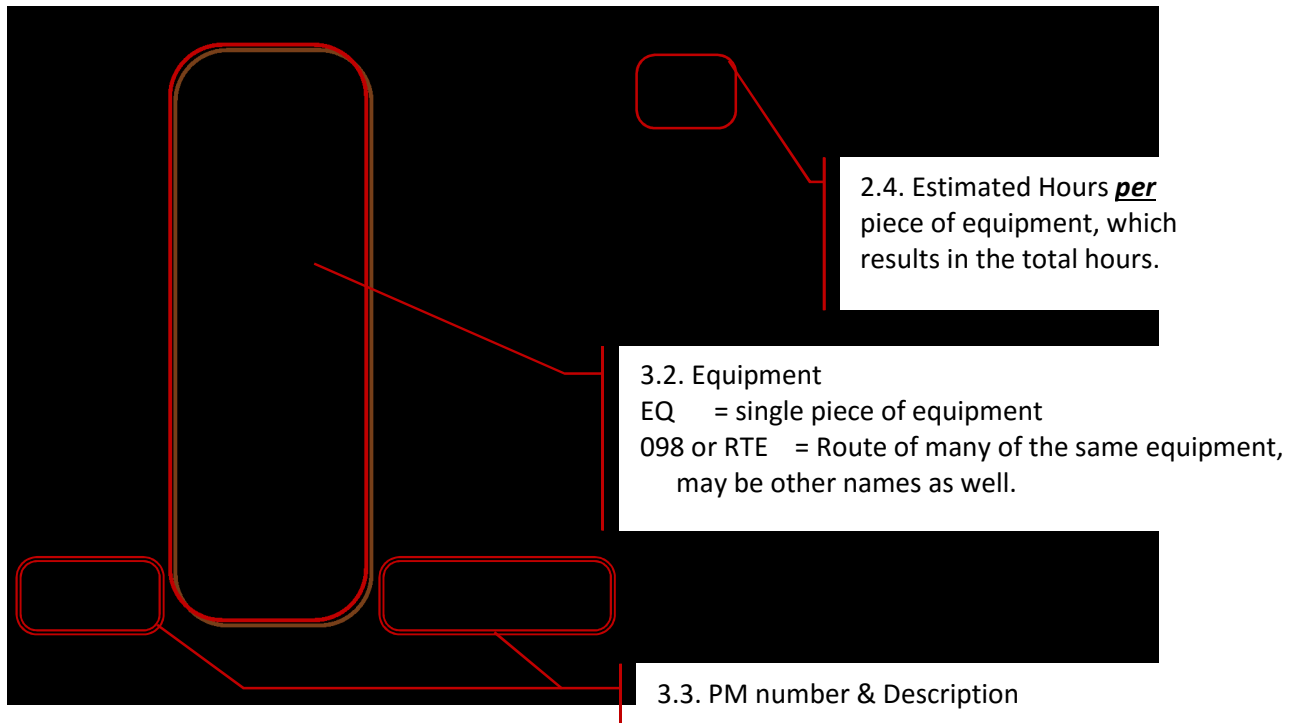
2.4. Estimated Hours ***per*** piece of equipment, which results in the total hours.

3.2. Equipment
EQ = single piece of equipment
098 or RTE = Route of many of the same equipment, may be other names as well.

3.3. PM number & Description